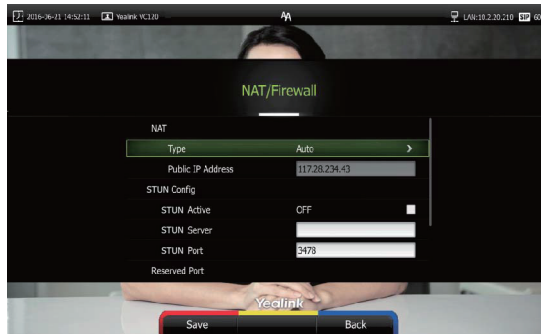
2016-06-21 14:52:11 Yealink VC120 AA LAN:10.2.20.210 SIP 60

NAT/Firewall

NAT

Type Auto >

Public IP Address 117.28.234.43

STUN Config

STUN Active OFF

STUN Server

STUN Port 3478

Reserved Port

Yealink

Save Back